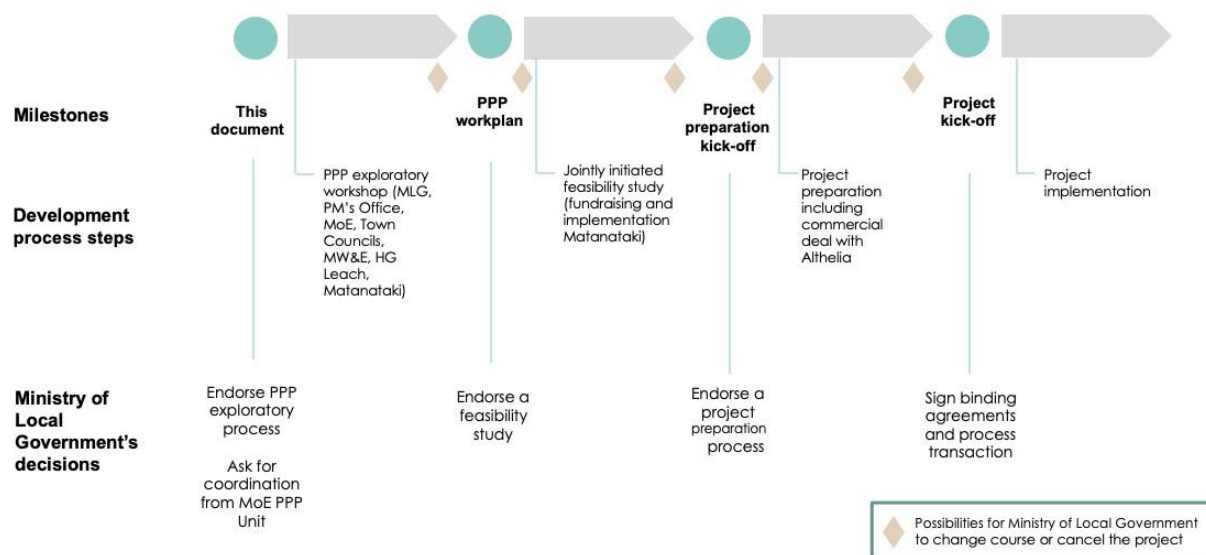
Milestones

Development process steps

Ministry of Local Government's decisions

This document

PPP exploratory workshop (MLG, PM's Office, MoE, Town Councils, MW&E, HG Leach, Matanataki)

Endorse PPP exploratory process

Ask for coordination from MoE PPP Unit

PPP workplan

Jointly initiated feasibility study (fundraising and implementation Matanataki)

Endorse a feasibility study

Project preparation kick-off

Project preparation including commercial deal with Althelia

Endorse a project preparation process

Project kick-off

Project implementation

Sign binding agreements and process transaction

Possibilities for Ministry of Local Government to change course or cancel the project